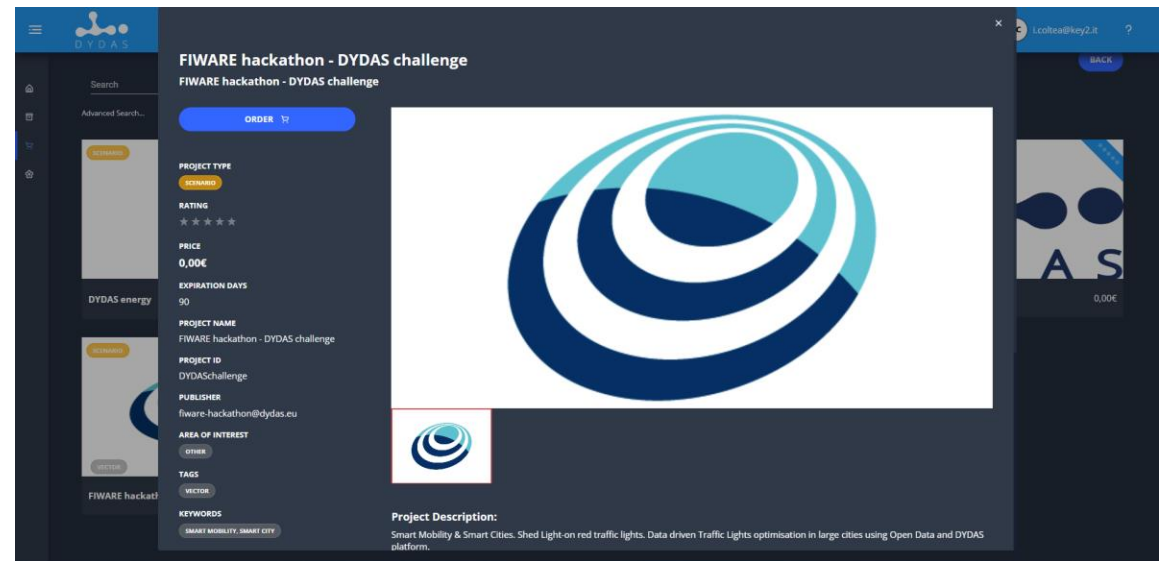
DYDAS

Search

Advanced Search...

SCENARIO

DYDAS energy

SCENARIO

VECTOR

FIWARE hackath

FIWARE hackathon - DYDAS challenge

FIWARE hackathon - DYDAS challenge

ORDER

PROJECT TYPE

SCENARIO

RATING

★★★★★

PRICE

0,00€

EXPIRATION DAYS

90

PROJECT NAME

FIWARE hackathon - DYDAS challenge

PROJECT ID

DYDASchallenge

PUBLISHER

fiware-hackathon@dydas.eu

AREA OF INTEREST

OTHER

TAGS

VECTOR

KEYWORDS

SMART MOBILITY, SMART CITY

Project Description:

Smart Mobility & Smart Cities. Shed Light-on red traffic lights. Data driven Traffic Lights optimisation in large cities using Open Data and DYDAS platform.

×

l.coltea@key2.it

?

BACK

A S

0,00€